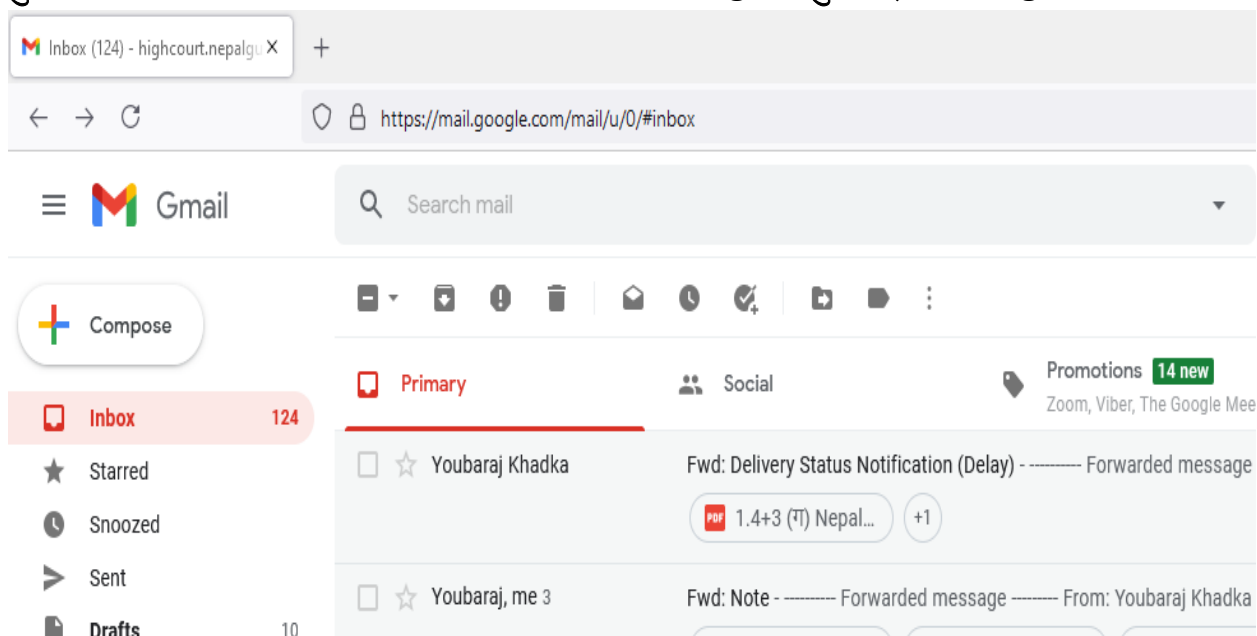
Inbox (124) - highcourt.nepalgu ×
+
https://mail.google.com/mail/u/0/#inbox

Gmail
Search mail

Compose

Primary
Social
Promotions 14 new
Zoom, Viber, The Google Mee

Inbox 124
Starred
Snoozed
Sent
Drafts 10

Youbaraj Khadka
Fwd: Delivery Status Notification (Delay) - ---------- Forwarded message
1.4+3 (ग) Nepal...
+1

Youbaraj, me 3
Fwd: Note - ---------- Forwarded message --------- From: Youbaraj Khadka